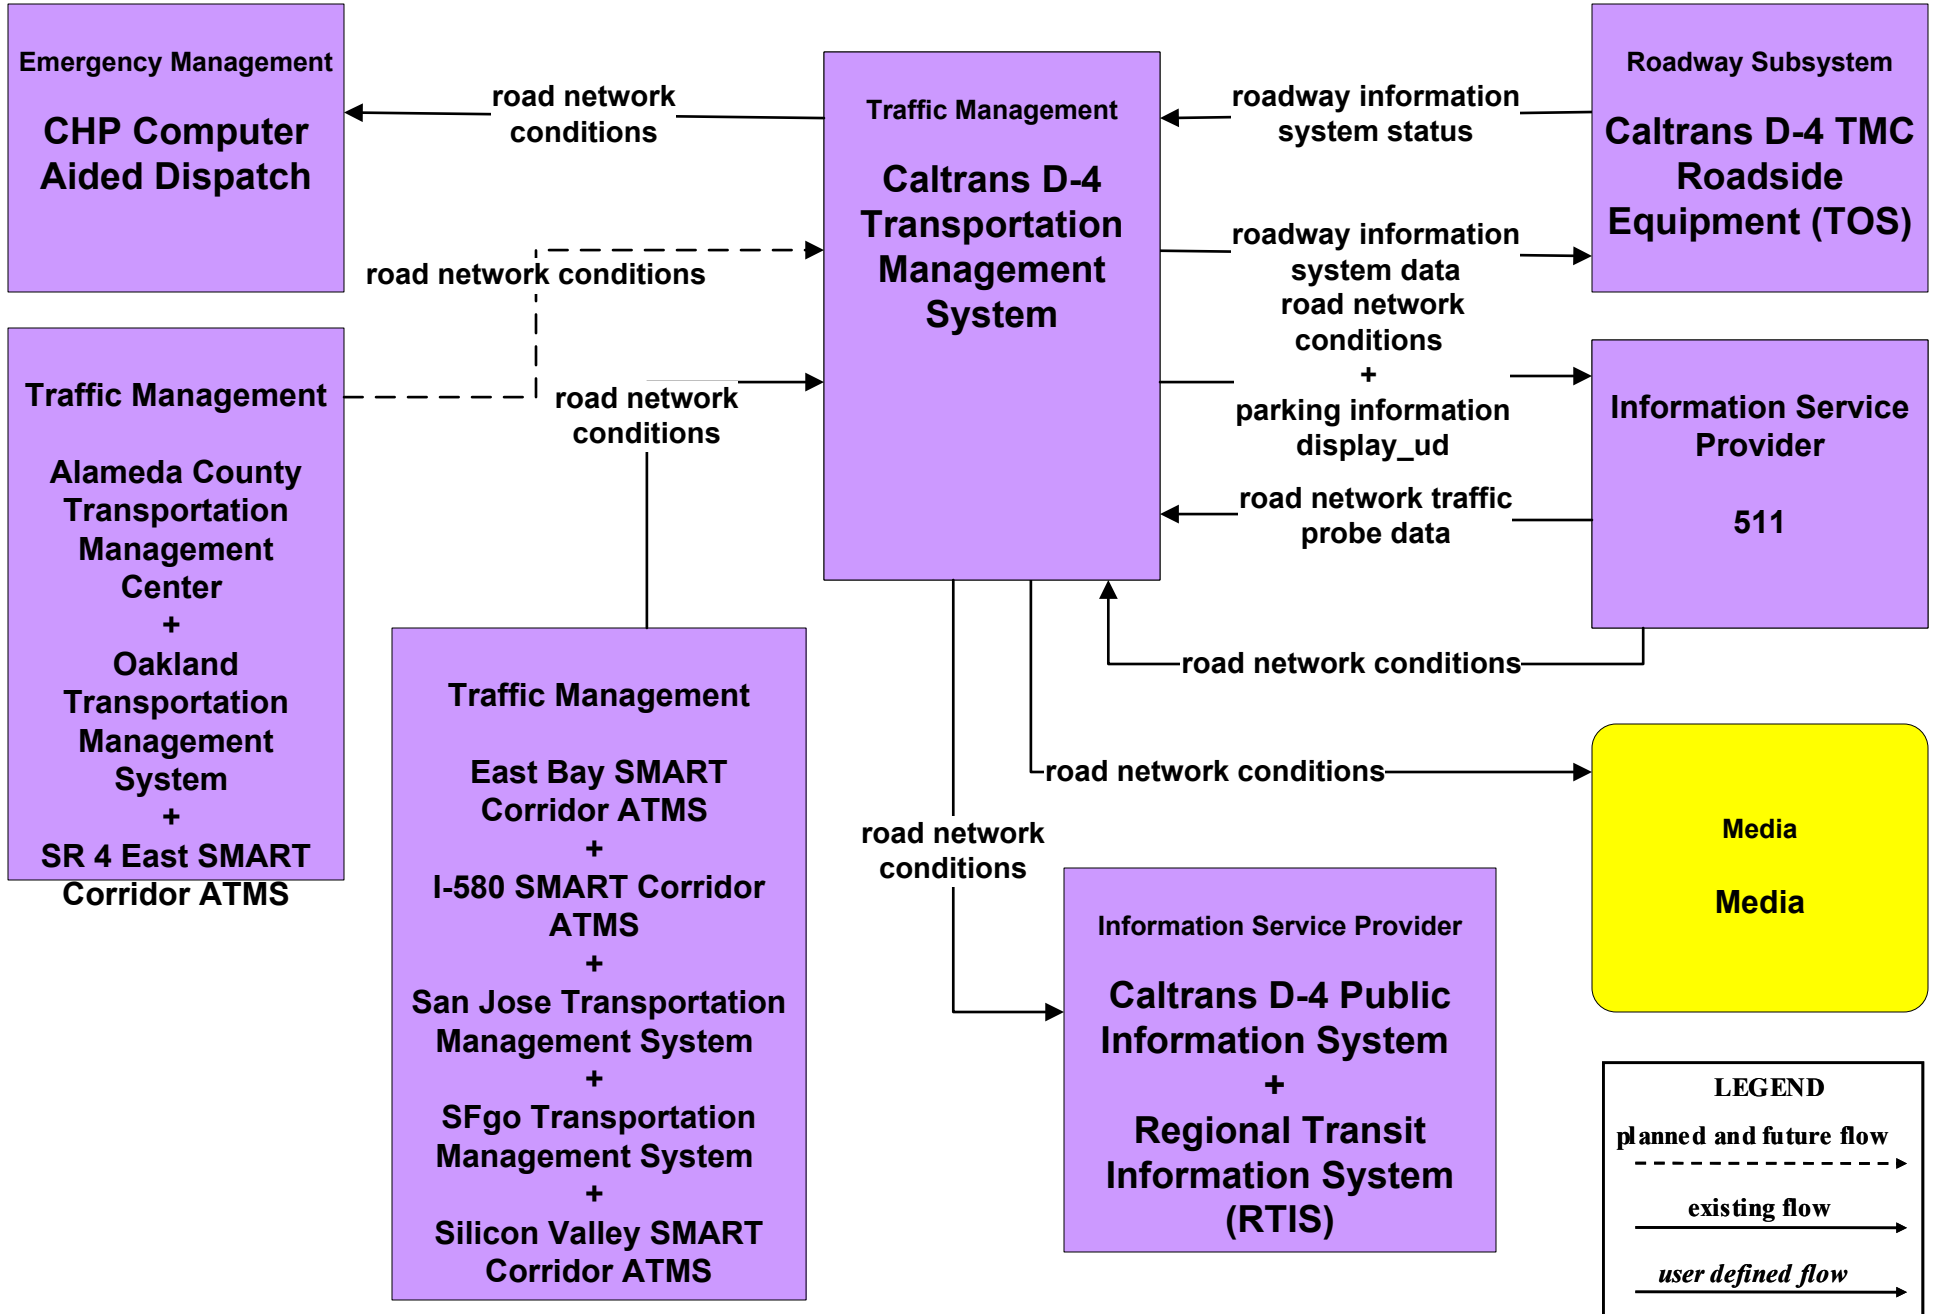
Emergency Management

CHP Computer Aided Dispatch

road network conditions

Traffic Management

Caltrans D-4 Transportation Management System

roadway information system status

Roadway Subsystem

Caltrans D-4 TMC Roadside Equipment (TOS)

road network conditions

roadway information system data

road network conditions
+
parking information display_ud

Traffic Management

Alameda County Transportation Management Center
+
Oakland Transportation Management System
+
SR 4 East SMART Corridor ATMS

road network conditions

Information Service Provider

511

road network traffic probe data

road network conditions

Traffic Management

East Bay SMART Corridor ATMS
+
I-580 SMART Corridor ATMS
+
San Jose Transportation Management System
+
SFgo Transportation Management System
+
Silicon Valley SMART Corridor ATMS

road network conditions

Media

Media

road network conditions

Information Service Provider

Caltrans D-4 Public Information System
+
Regional Transit Information System (RTIS)

LEGEND
planned and future flow
existing flow
user defined flow